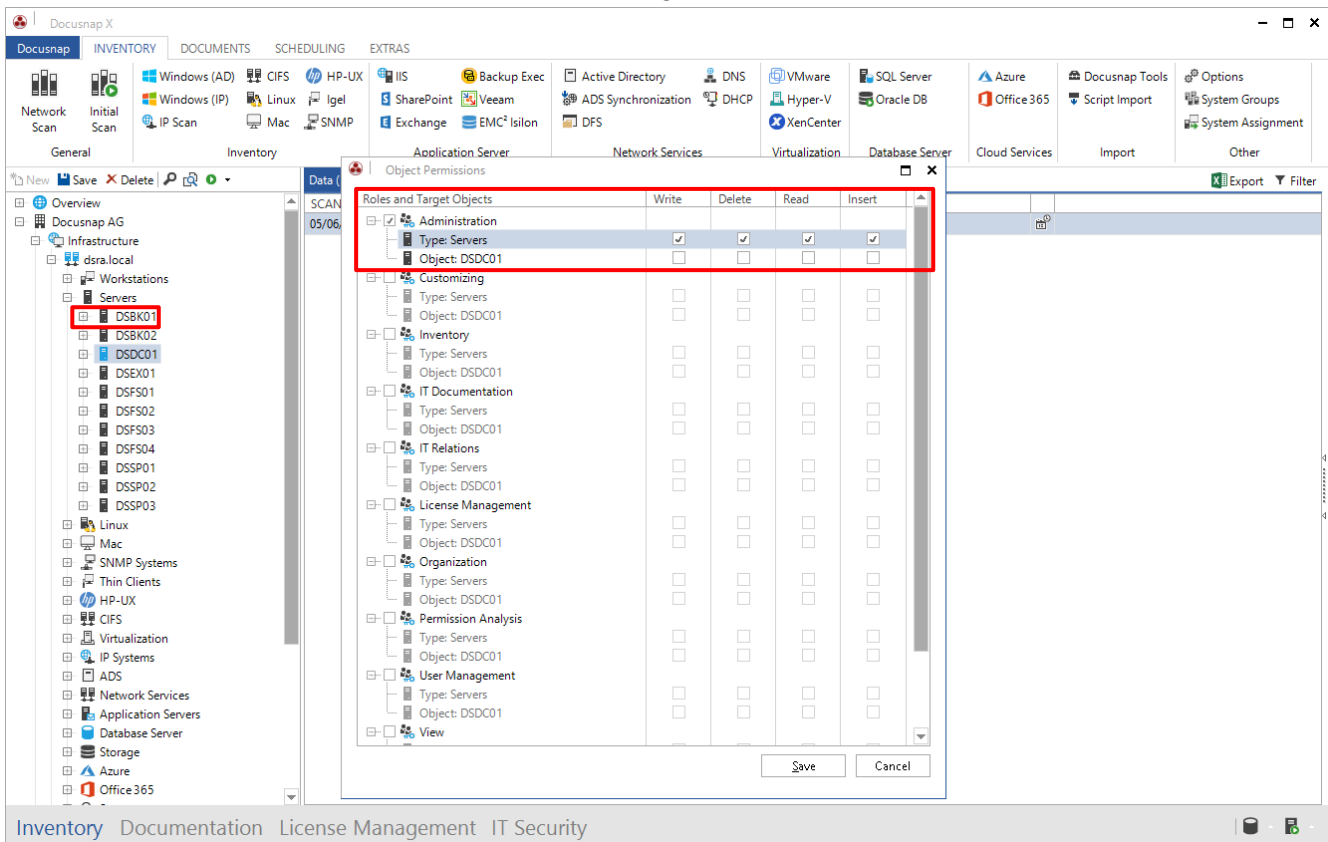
Docusnap X

Docusnap INVENTORY DOCUMENTS SCHEDULING EXTRAS

Network Scan Initial Scan
General

Windows (AD) CIFS HP-UX
Windows (IP) Linux Igel
IP Scan Mac SNMP
Inventory

IIS Backup Exec
SharePoint Veeam
Exchange EMC² Isilon
Application Server

Active Directory DNS
ADS Synchronization DHCP
DFS
Network Services

VMware
Hyper-V
XenCenter
Virtualization

SQL Server
Oracle DB
Database Server

Azure
Office 365
Cloud Services

Docusnap Tools
Script Import
Import

Options
System Groups
System Assignment
Other

New Save Delete

Overview
Docusnap AG
Infrastructure
dsra.local
Workstations
Servers
DSBK01
DSBK02
DSDC01
DSEX01
DSFS01
DSFS02
DSFS03
DSFS04
DSSP01
DSSP02
DSSP03
Linux
Mac
SNMP Systems
Thin Clients
HP-UX
CIFS
Virtualization
IP Systems
ADS
Network Services
Application Servers
Database Server
Storage
Azure
Office 365

Data (
SCAN
05/06/

Export Filter

Object Permissions

| Roles and Target Objects | Write | Delete | Read | Insert |
|---|---|---|---|---|
| Administration | | | | |
| Type: Servers | ✓ | ✓ | ✓ | ✓ |
| Object: DSDC01 | | | | |
| Customizing | | | | |
| Type: Servers | | | | |
| Object: DSDC01 | | | | |
| Inventory | | | | |
| Type: Servers | | | | |
| Object: DSDC01 | | | | |
| IT Documentation | | | | |
| Type: Servers | | | | |
| Object: DSDC01 | | | | |
| IT Relations | | | | |
| Type: Servers | | | | |
| Object: DSDC01 | | | | |
| License Management | | | | |
| Type: Servers | | | | |
| Object: DSDC01 | | | | |
| Organization | | | | |
| Type: Servers | | | | |
| Object: DSDC01 | | | | |
| Permission Analysis | | | | |
| Type: Servers | | | | |
| Object: DSDC01 | | | | |
| User Management | | | | |
| Type: Servers | | | | |
| Object: DSDC01 | | | | |
| View | | | | |

Save Cancel

Inventory Documentation License Management IT Security